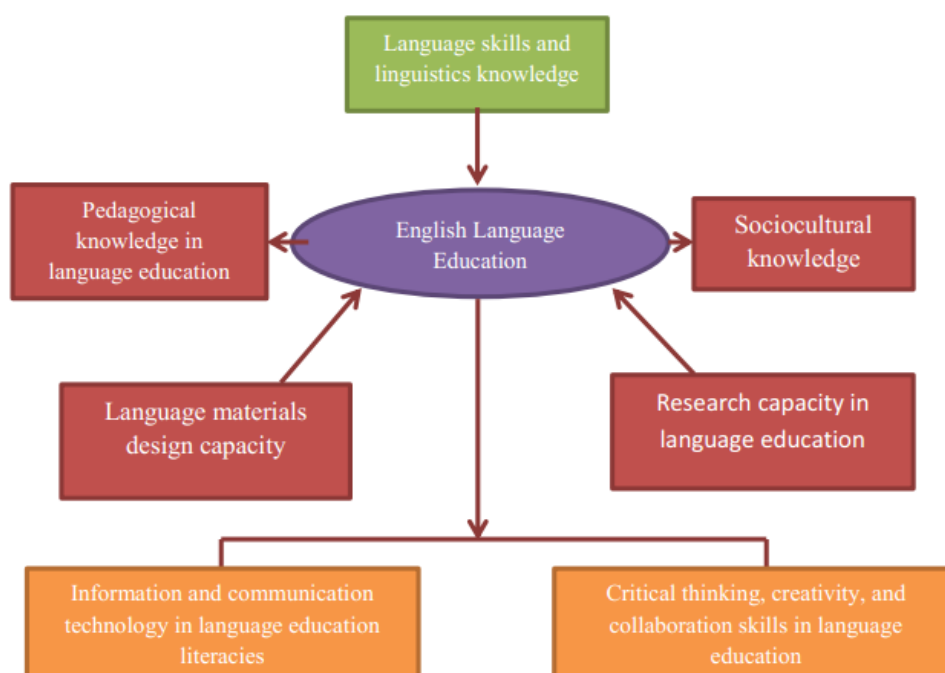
Language skills and linguistics knowledge

Pedagogical knowledge in language education

English Language Education

Sociocultural knowledge

Language materials design capacity

Research capacity in language education

Information and communication technology in language education literacies

Critical thinking, creativity, and collaboration skills in language education